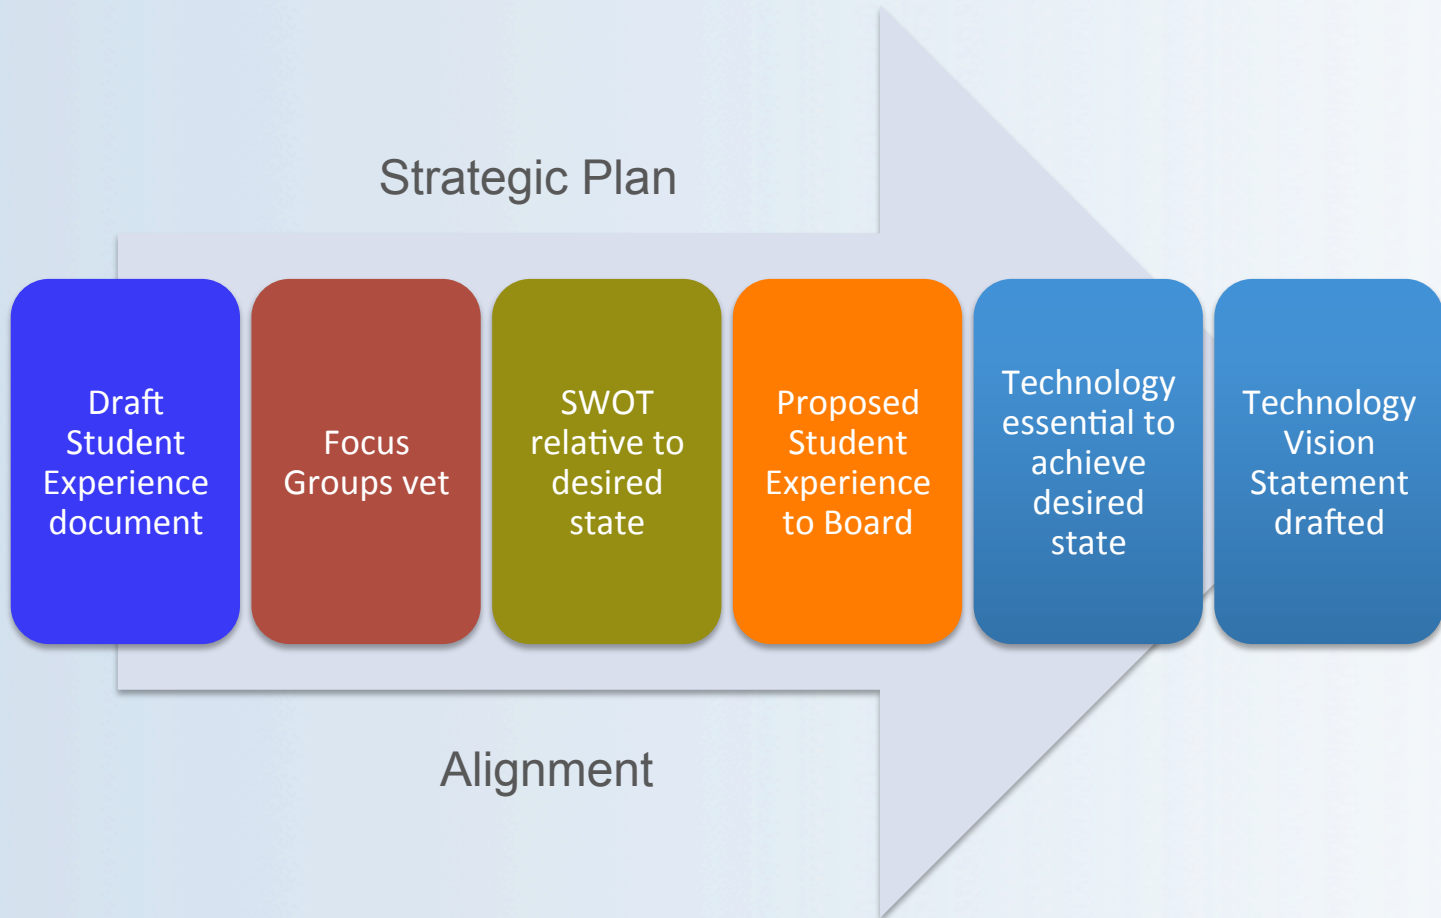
Strategic Plan

Draft Student Experience document

Focus Groups vet

SWOT relative to desired state

Proposed Student Experience to Board

Technology essential to achieve desired state

Technology Vision Statement drafted

Alignment